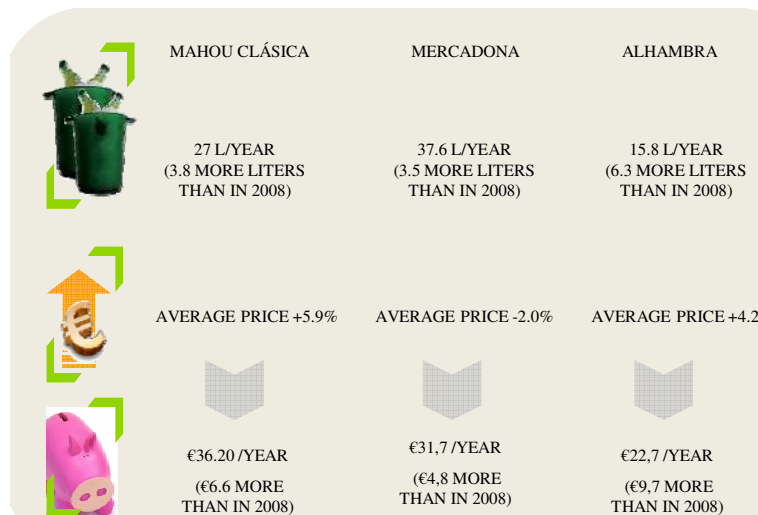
| MAHOU CLÁSICA | MERCADONA | ALHAMBRA |
|---|---|---|
| 27 L/YEAR (3.8 MORE LITERS THAN IN 2008) | 37.6 L/YEAR (3.5 MORE LITERS THAN IN 2008) | 15.8 L/YEAR (6.3 MORE LITERS THAN IN 2008) |
| AVERAGE PRICE +5.9% | AVERAGE PRICE -2.0% | AVERAGE PRICE +4.2 |
| €36.20 /YEAR (€6.6 MORE THAN IN 2008) | €31,7 /YEAR (€4,8 MORE THAN IN 2008) | €22,7 /YEAR (€9,7 MORE THAN IN 2008) |